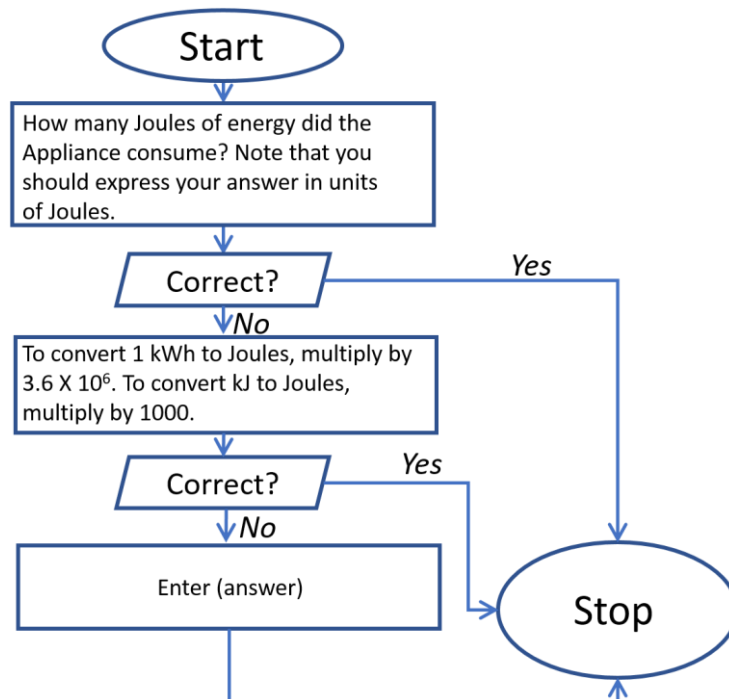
Start

How many Joules of energy did the Appliance consume? Note that you should express your answer in units of Joules.

Correct?

Yes

No

To convert 1 kWh to Joules, multiply by 3.6 X $10^6$. To convert kJ to Joules, multiply by 1000.

Correct?

Yes

No

Enter (answer)

Stop